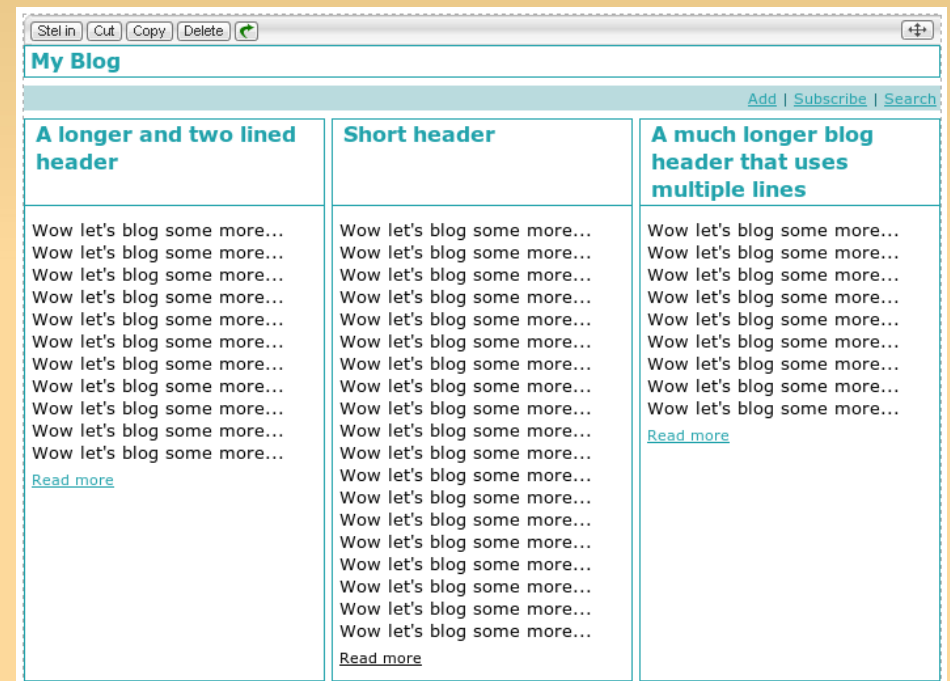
Stel in | Cut | Copy | Delete

My Blog

Add | Subscribe | Search

A longer and two lined header

Wow let's blog some more...
Wow let's blog some more...
Wow let's blog some more...
Wow let's blog some more...
Wow let's blog some more...
Wow let's blog some more...
Wow let's blog some more...
Wow let's blog some more...
Wow let's blog some more...
Wow let's blog some more...
Wow let's blog some more...
Read more

Short header

Wow let's blog some more...
Wow let's blog some more...
Wow let's blog some more...
Wow let's blog some more...
Wow let's blog some more...
Wow let's blog some more...
Wow let's blog some more...
Wow let's blog some more...
Wow let's blog some more...
Wow let's blog some more...
Wow let's blog some more...
Wow let's blog some more...
Wow let's blog some more...
Wow let's blog some more...
Wow let's blog some more...
Wow let's blog some more...
Wow let's blog some more...
Wow let's blog some more...
Wow let's blog some more...
Read more

A much longer blog header that uses multiple lines

Wow let's blog some more...
Wow let's blog some more...
Wow let's blog some more...
Wow let's blog some more...
Wow let's blog some more...
Wow let's blog some more...
Wow let's blog some more...
Wow let's blog some more...
Wow let's blog some more...
Read more